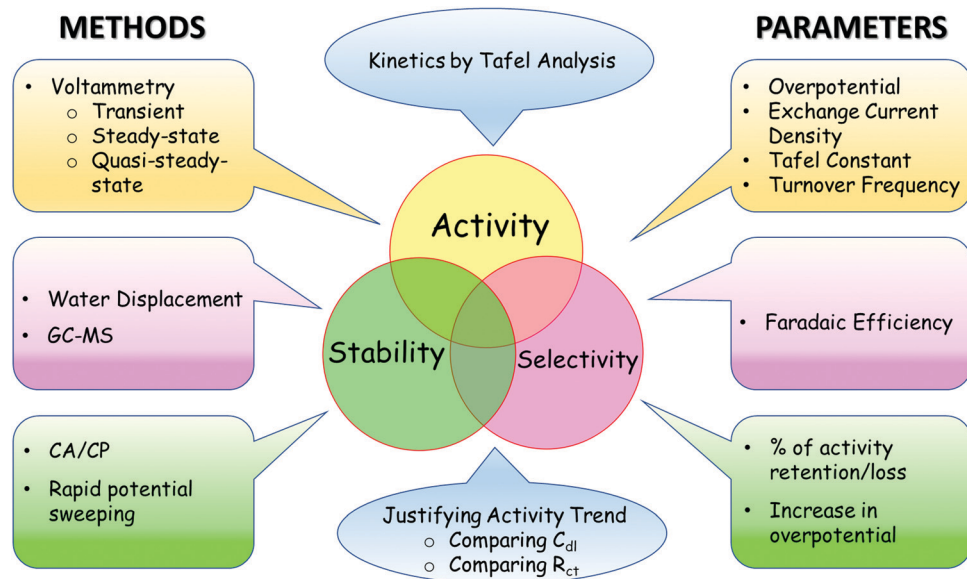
METHODS

PARAMETERS

Kinetics by Tafel Analysis

- Voltammetry
  - Transient
  - Steady-state
  - Quasi-steady-state

- Overpotential
- Exchange Current Density
- Tafel Constant
- Turnover Frequency

Activity

- Water Displacement
- GC-MS

Stability

Selectivity

- Faradaic Efficiency

- CA/CP
- Rapid potential sweeping

- % of activity retention/loss
- Increase in overpotential

Justifying Activity Trend
- Comparing $C_{dl}$
- Comparing $R_{ct}$